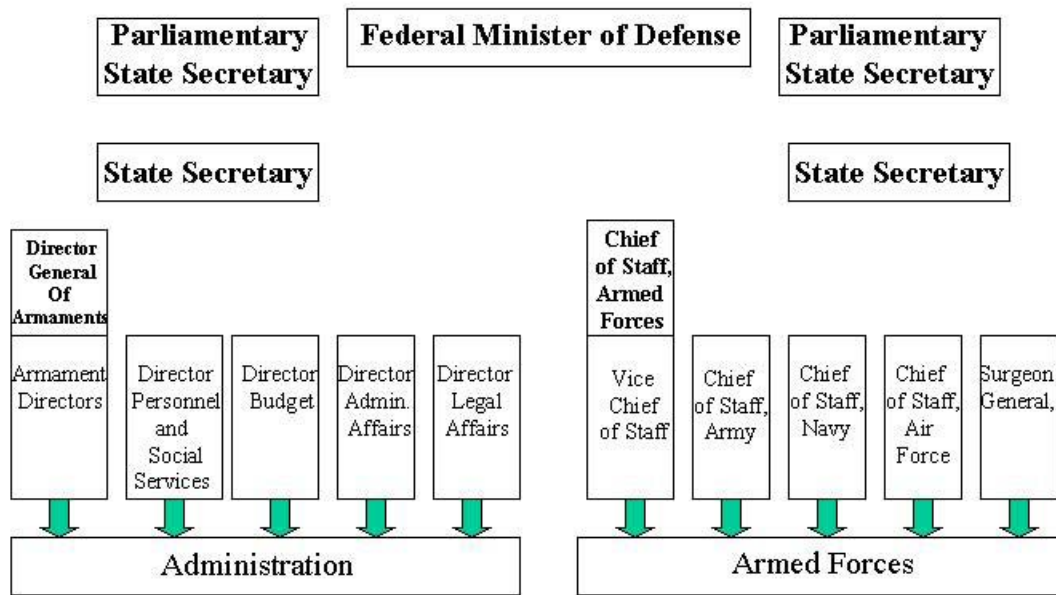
Parliamentary State Secretary

Federal Minister of Defense

Parliamentary State Secretary

State Secretary

State Secretary

Director General Of Armaments

Armament Directors

Director Personnel and Social Services

Director Budget

Director Admin. Affairs

Director Legal Affairs

Administration

Chief of Staff, Armed Forces

Vice Chief of Staff

Chief of Staff, Army

Chief of Staff, Navy

Chief of Staff, Air Force

Surgeon General,

Armed Forces